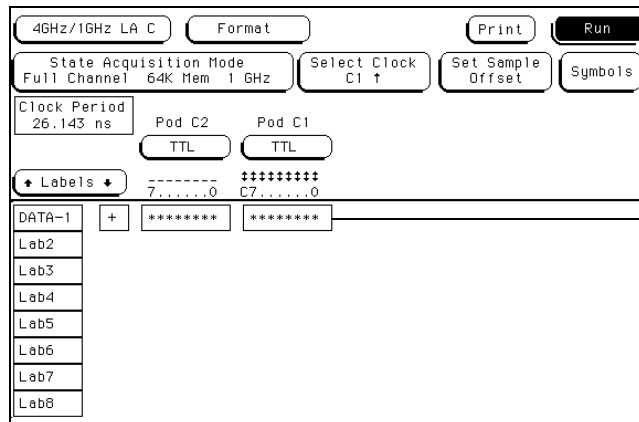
4GHz/1GHz LA C

Format

Print

Run

State Acquisition Mode
Full Channel 64K Mem 1 GHz

Select Clock
C1 ↑

Set Sample
Offset

Symbols

Clock Period
26.143 ns

Pod C2

Pod C1

TTL

TTL

↑ Labels ↓

--------
7......0

‡‡‡‡‡‡‡‡‡
C7......0

DATA-1

+

********

********

Lab2

Lab3

Lab4

Lab5

Lab6

Lab7

Lab8